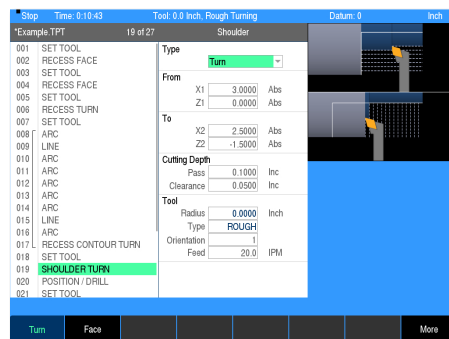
Stop Time: 0:10:43 Tool: 0.0 Inch, Rough Turning Datum: 0 Inch

*Example.TPT 19 of 27 Shoulder

001 SET TOOL
002 RECESS FACE
003 SET TOOL
004 RECESS FACE
005 SET TOOL
006 RECESS TURN
007 SET TOOL
008 ARC
009 LINE
010 ARC
011 ARC
012 ARC
013 ARC
014 ARC
015 LINE
016 ARC
017 RECESS CONTOUR TURN
018 SET TOOL
019 SHOULDER TURN
020 POSITION / DRILL
021 SET TOOL

Type
Turn

From
X1 3.0000 Abs
Z1 0.0000 Abs

To
X2 2.5000 Abs
Z2 -1.5000 Abs

Cutting Depth
Pass 0.1000 Inc
Clearance 0.0500 Inc

Tool
Radius 0.0000 Inch
Type ROUGH
Orientation 1
Feed 20.0 IPM

Turn Face More